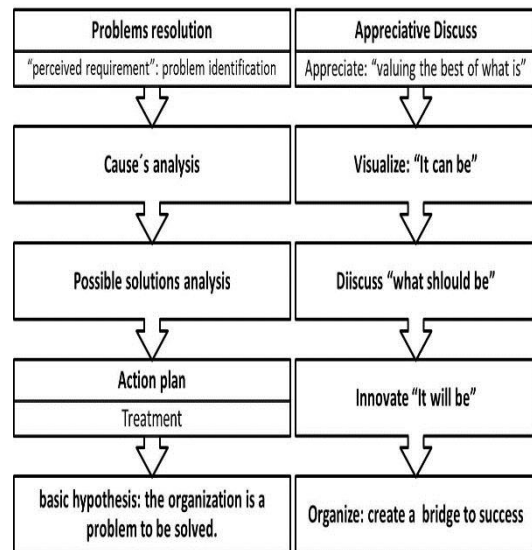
Problems resolution

"perceived requirement": problem identification

Cause´s analysis

Possible solutions analysis

Action plan

Treatment

basic hypothesis: the organization is a problem to be solved.

Appreciative Discuss

Appreciate: "valuing the best of what is"

Visualize: "It can be"

Diiscuss "what shlould be"

Innovate "It will be"

Organize: create a bridge to success